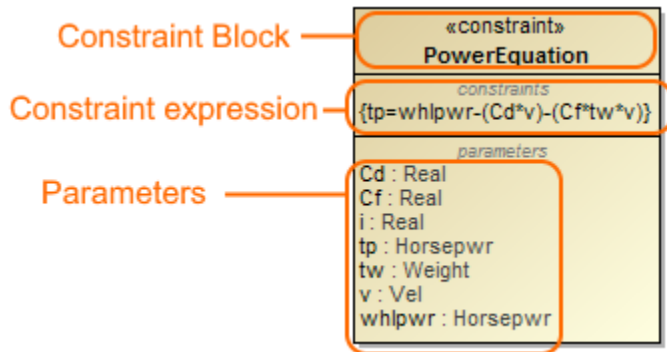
Constraint Block

«constraint»
PowerEquation

Constraint expression

constraints
{tp=whlpwr-(Cd*v)-(Cf*tw*v)}

Parameters

parameters
Cd : Real
Cf : Real
i : Real
tp : Horsepwr
tw : Weight
v : Vel
whlpwr : Horsepwr